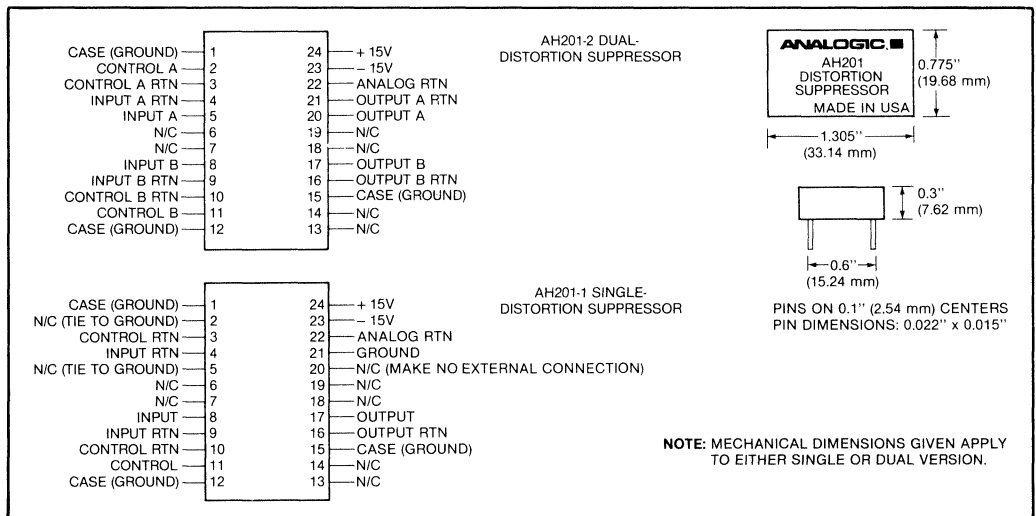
CASE (GROUND) 1
CONTROL A 2
CONTROL A RTN 3
INPUT A RTN 4
INPUT A 5
N/C 6
N/C 7
INPUT B 8
INPUT B RTN 9
CONTROL B RTN 10
CONTROL B 11
CASE (GROUND) 12

24 + 15V
23 – 15V
22 ANALOG RTN
21 OUTPUT A RTN
20 OUTPUT A
19 N/C
18 N/C
17 OUTPUT B
16 OUTPUT B RTN
15 CASE (GROUND)
14 N/C
13 N/C

AH201-2 DUAL-DISTORTION SUPPRESSOR

ANALOGIC
AH201
DISTORTION
SUPPRESSOR
MADE IN USA

0.775" (19.68 mm)
1.305" (33.14 mm)

0.3" (7.62 mm)
0.6" (15.24 mm)

CASE (GROUND) 1
N/C (TIE TO GROUND) 2
CONTROL RTN 3
INPUT RTN 4
N/C (TIE TO GROUND) 5
N/C 6
N/C 7
INPUT 8
INPUT RTN 9
CONTROL RTN 10
CONTROL 11
CASE (GROUND) 12

24 + 15V
23 – 15V
22 ANALOG RTN
21 GROUND
20 N/C (MAKE NO EXTERNAL CONNECTION)
19 N/C
18 N/C
17 OUTPUT
16 OUTPUT RTN
15 CASE (GROUND)
14 N/C
13 N/C

AH201-1 SINGLE-DISTORTION SUPPRESSOR

PINS ON 0.1" (2.54 mm) CENTERS
PIN DIMENSIONS: 0.022" x 0.015"

NOTE: MECHANICAL DIMENSIONS GIVEN APPLY TO EITHER SINGLE OR DUAL VERSION.